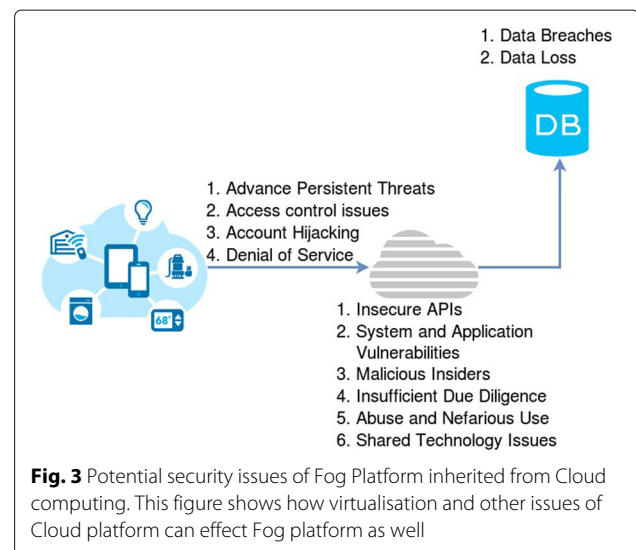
1. Data Breaches
2. Data Loss

DB

1. Advance Persistent Threats
2. Access control issues
3. Account Hijacking
4. Denial of Service

68°

1. Insecure APIs
2. System and Application Vulnerabilities
3. Malicious Insiders
4. Insufficient Due Diligence
5. Abuse and Nefarious Use
6. Shared Technology Issues

**Fig. 3** Potential security issues of Fog Platform inherited from Cloud computing. This figure shows how virtualisation and other issues of Cloud platform can effect Fog platform as well